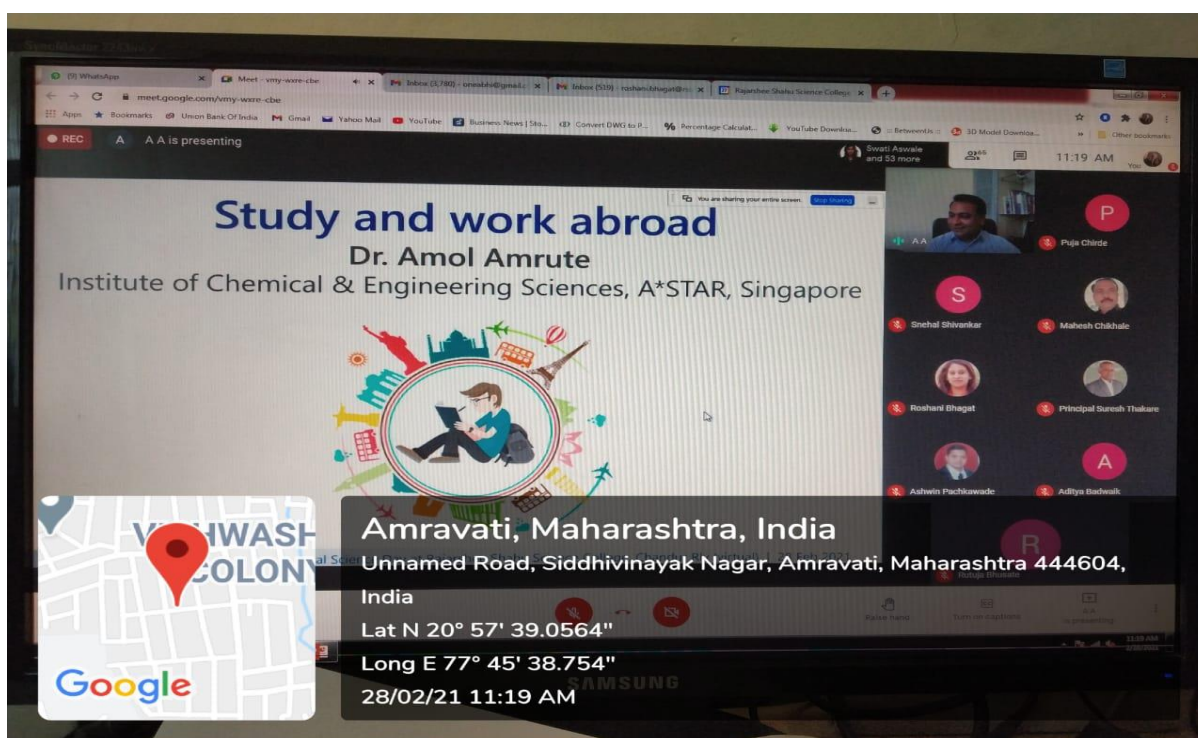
(9) WhatsApp
Meet - vmy-wxre-cbe
Inbox (3,780)
Inbox (539) - roshanibhagat@
Rajarshee Shahu Science College

meet.google.com/vmy-wxre-cbe

Apps Bookmarks Union Bank Of India Gmail Yahoo Mail YouTube Business News | Sto... Convert DWG to P... Percentage Calculat... YouTube Downloa... BetweenUs 3D Model Downloa... Other bookmarks

REC A A A is presenting

Swati Aswale and 53 more 55 11:19 AM You

You are sharing your entire screen. Stop Sharing

Study and work abroad

Dr. Amol Amrute

Institute of Chemical & Engineering Sciences, A*STAR, Singapore

AA
P Puja Chirde
S Snehal Shivankar
Mahesh Chikhale
Roshani Bhagat
Principal Suresh Thakare
Ashwin Pachkawade
A Aditya Badwaik
R Rutuja Bhosale

Raise hand Turn on captions A A is presenting

SAMSUNG

VISHWASH COLONY

Google

Amravati, Maharashtra, India

Unnamed Road, Siddhivinayak Nagar, Amravati, Maharashtra 444604, India

Lat N 20° 57' 39.0564"

Long E 77° 45' 38.754"

28/02/21 11:19 AM